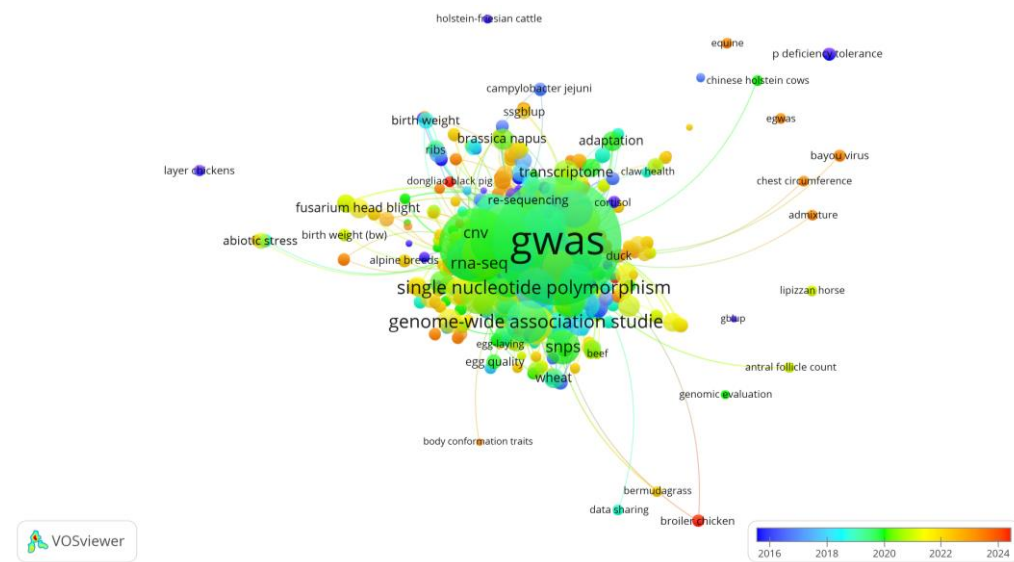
holstein-friesian cattle

equine

p deficiency tolerance

chinese holstein cows

campylobacter jejuni

ssgblup

egwas

birth weight

adaptation

brassica napus

ribs

bayou virus

layer chickens

claw health

transcriptome

donglia black pig

chest circumference

re-sequencing

cortisol

fusarium head blight

admixture

cnv

gwas

abiotic stress

birth weight (bw)

duck

alpine breeds

rna-seq

single nucleotide polymorphism

lipizzan horse

genome-wide association studie

gblup

egg-laying

snps

beef

egg quality

antral follicle count

wheat

genomic evaluation

body conformation traits

bermudagrass

data sharing

broiler chicken

VOSviewer

2016 2018 2020 2022 2024